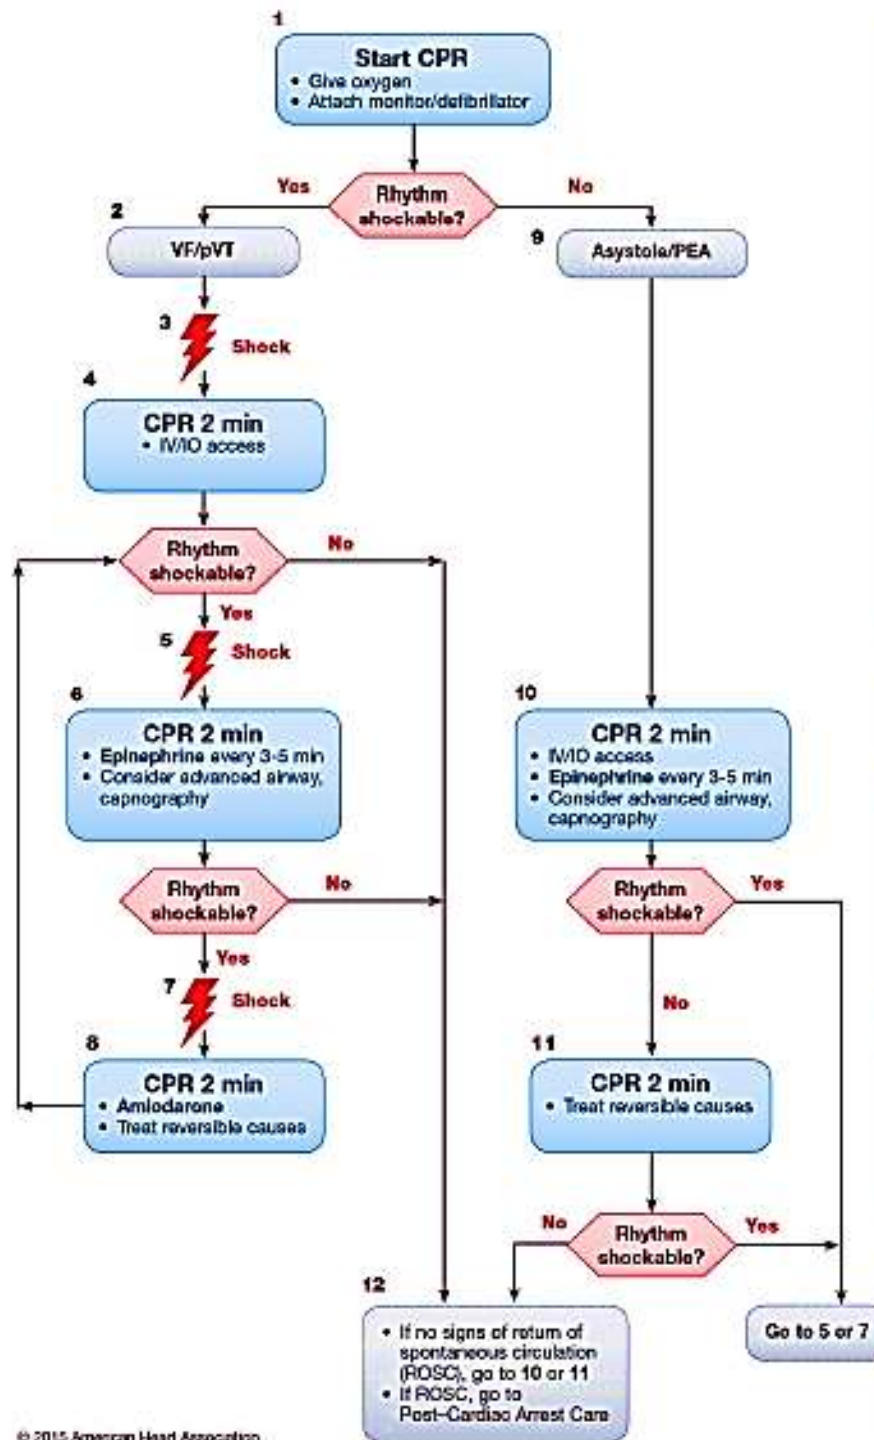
1

Start CPR
• Give oxygen
• Attach monitor/defibrillator

Rhythm shockable?

Yes

No

2

VF/pVT

9

Asystole/PEA

3

Shock

4

CPR 2 min
• IV/IO access

Rhythm shockable?

No

Yes

5

Shock

6

CPR 2 min
• Epinephrine every 3-5 min
• Consider advanced airway, capnography

Rhythm shockable?

No

Yes

7

Shock

8

CPR 2 min
• Amiodarone
• Treat reversible causes

10

CPR 2 min
• IV/IO access
• Epinephrine every 3-5 min
• Consider advanced airway, capnography

Rhythm shockable?

Yes

No

11

CPR 2 min
• Treat reversible causes

Rhythm shockable?

No

Yes

12

• If no signs of return of spontaneous circulation (ROSC), go to 10 or 11
• If ROSC, go to Post–Cardiac Arrest Care

Go to 5 or 7

© 2015 American Heart Association